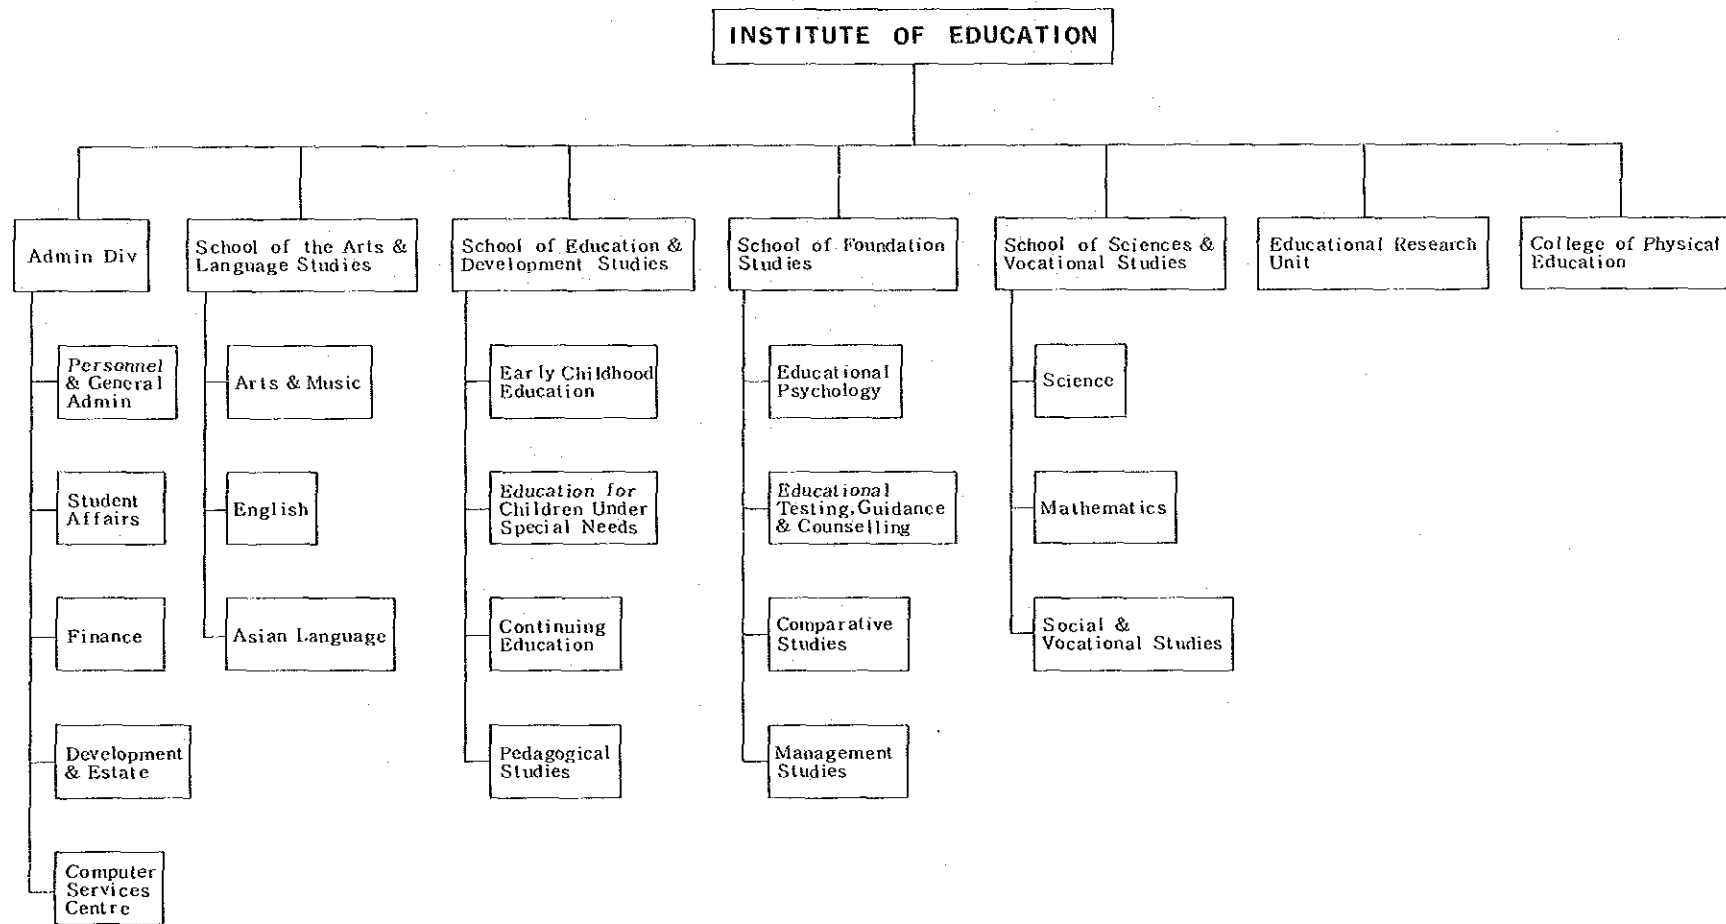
INSTITUTE OF EDUCATION

Admin Div

Personnel & General Admin

Student Affairs

Finance

Development & Estate

Computer Services Centre

School of the Arts & Language Studies

Arts & Music

English

Asian Language

School of Education & Development Studies

Early Childhood Education

Education for Children Under Special Needs

Continuing Education

Pedagogical Studies

School of Foundation Studies

Educational Psychology

Educational Testing, Guidance & Counselling

Comparative Studies

Management Studies

School of Sciences & Vocational Studies

Science

Mathematics

Social & Vocational Studies

Educational Research Unit

College of Physical Education